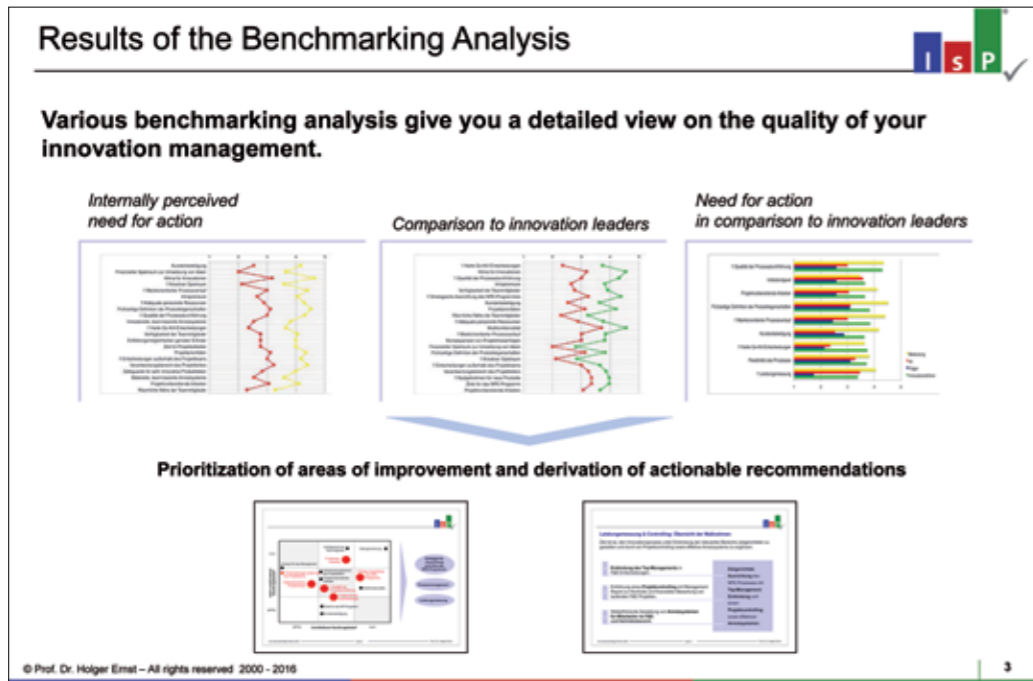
Results of the Benchmarking Analysis

I S P

Various benchmarking analysis give you a detailed view on the quality of your innovation management.

Internally perceived need for action

Comparison to innovation leaders

Need for action in comparison to innovation leaders

Prioritization of areas of improvement and derivation of actionable recommendations

© Prof. Dr. Holger Ernst – All rights reserved 2000 - 2016

3